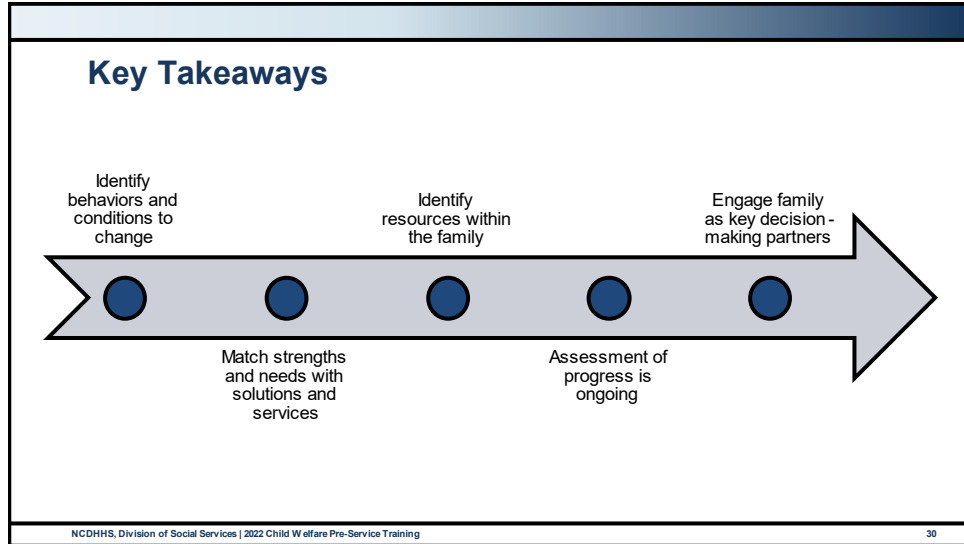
Key Takeaways

Identify behaviors and conditions to change

Match strengths and needs with solutions and services

Identify resources within the family

Assessment of progress is ongoing

Engage family as key decision-making partners

NCDHHS, Division of Social Services | 2022 Child Welfare Pre-Service Training

30